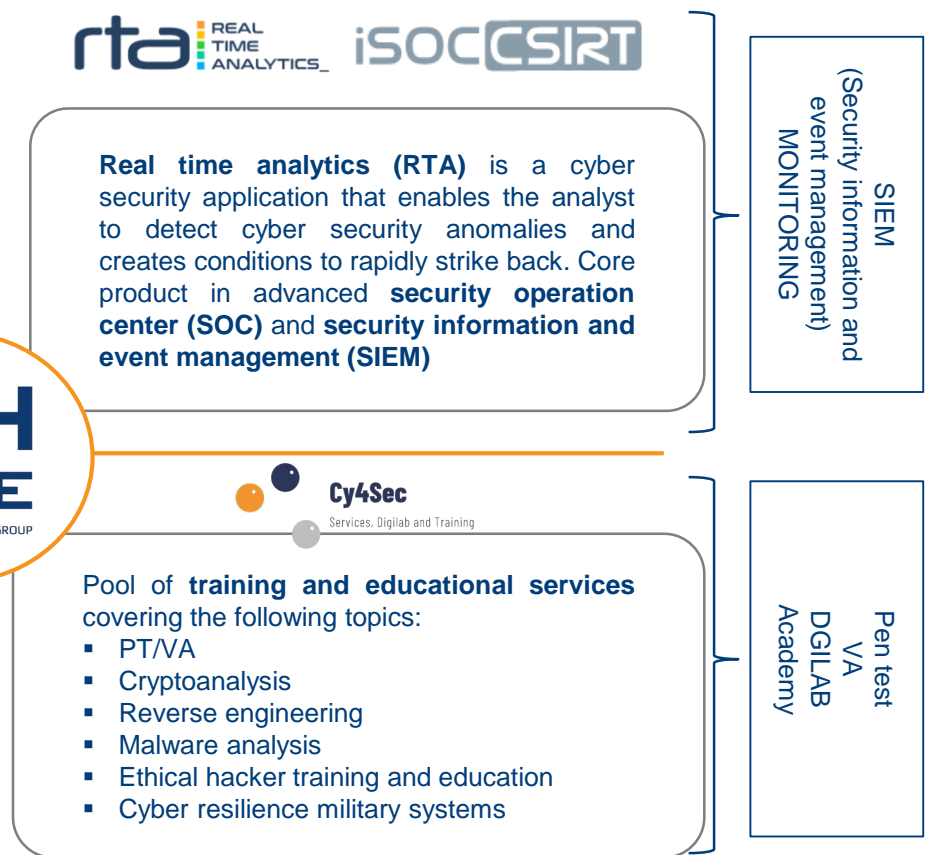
rta REAL TIME ANALYTICS_ iSOC CSIRT

Real time analytics (RTA) is a cyber security application that enables the analyst to detect cyber security anomalies and creates conditions to rapidly strike back. Core product in advanced security operation center (SOC) and security information and event management (SIEM)

SIEM
(Security information and event management)
MONITORING

H
E
GROUP

Cy4Sec
Services, Digilab and Training

Pool of training and educational services covering the following topics:
▪ PT/VA
▪ Cryptoanalysis
▪ Reverse engineering
▪ Malware analysis
▪ Ethical hacker training and education
▪ Cyber resilience military systems

Pen test
VA
DGILAB
Academy